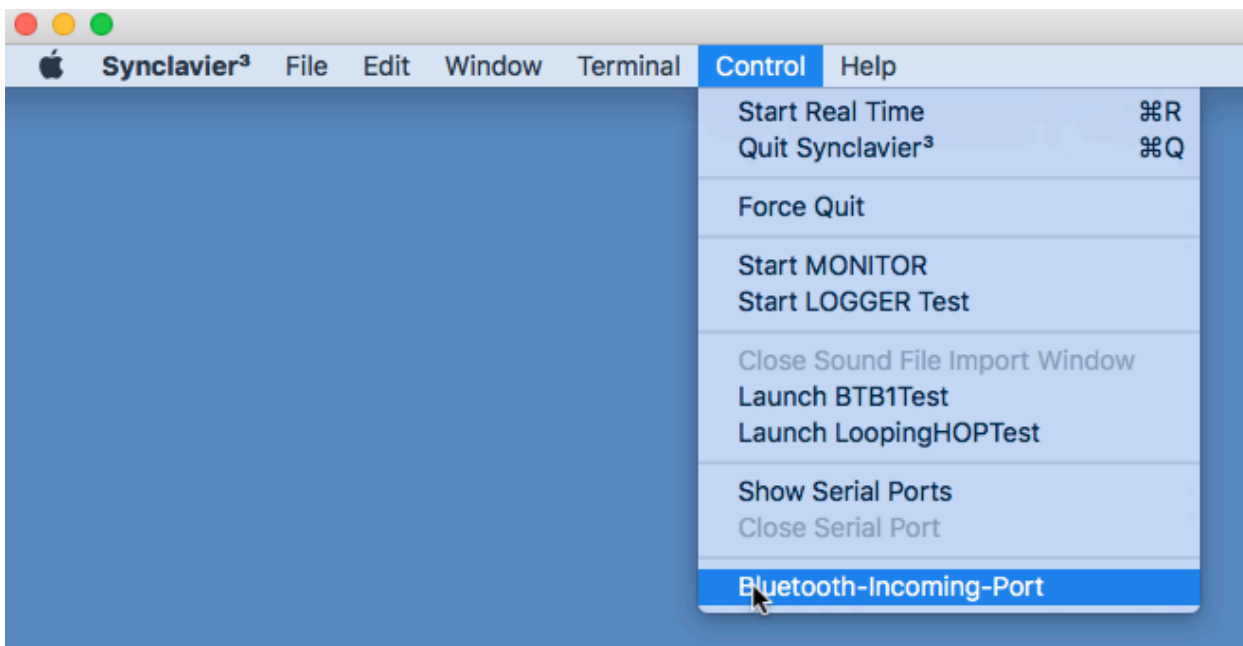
Synclavier³ File Edit Window Terminal Control Help

Start Real Time ⌘R
Quit Synclavier³ ⌘Q

Force Quit

Start MONITOR
Start LOGGER Test

Close Sound File Import Window
Launch BTB1Test
Launch LoopingHOPTest

Show Serial Ports
Close Serial Port

Bluetooth-Incoming-Port